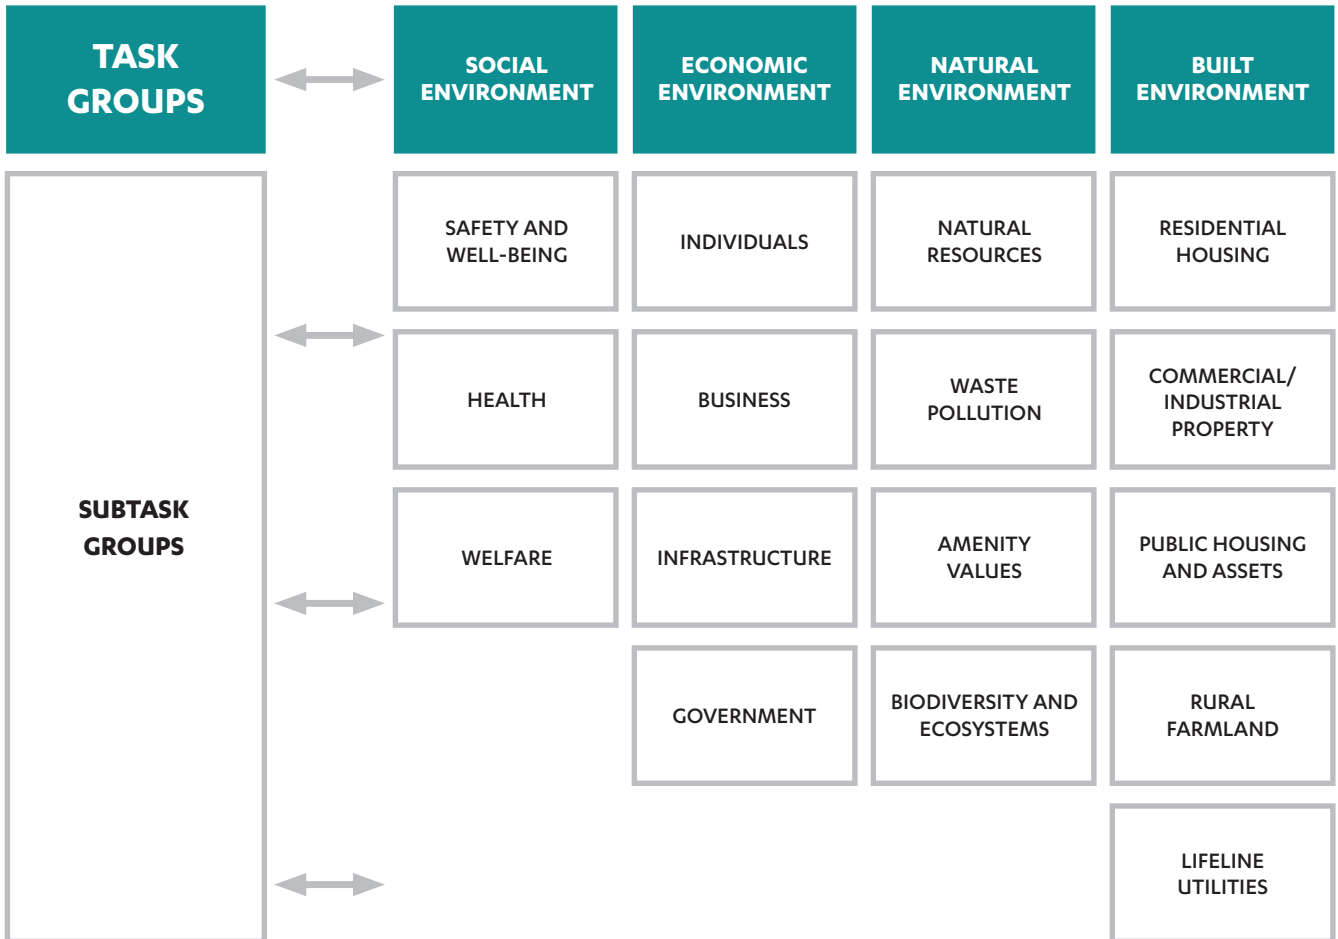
TASK GROUPS

SOCIAL ENVIRONMENT

ECONOMIC ENVIRONMENT

NATURAL ENVIRONMENT

BUILT ENVIRONMENT

SUBTASK GROUPS

SAFETY AND WELL-BEING

HEALTH

WELFARE

INDIVIDUALS

BUSINESS

INFRASTRUCTURE

GOVERNMENT

NATURAL RESOURCES

WASTE POLLUTION

AMENITY VALUES

BIODIVERSITY AND ECOSYSTEMS

RESIDENTIAL HOUSING

COMMERCIAL/ INDUSTRIAL PROPERTY

PUBLIC HOUSING AND ASSETS

RURAL FARMLAND

LIFELINE UTILITIES